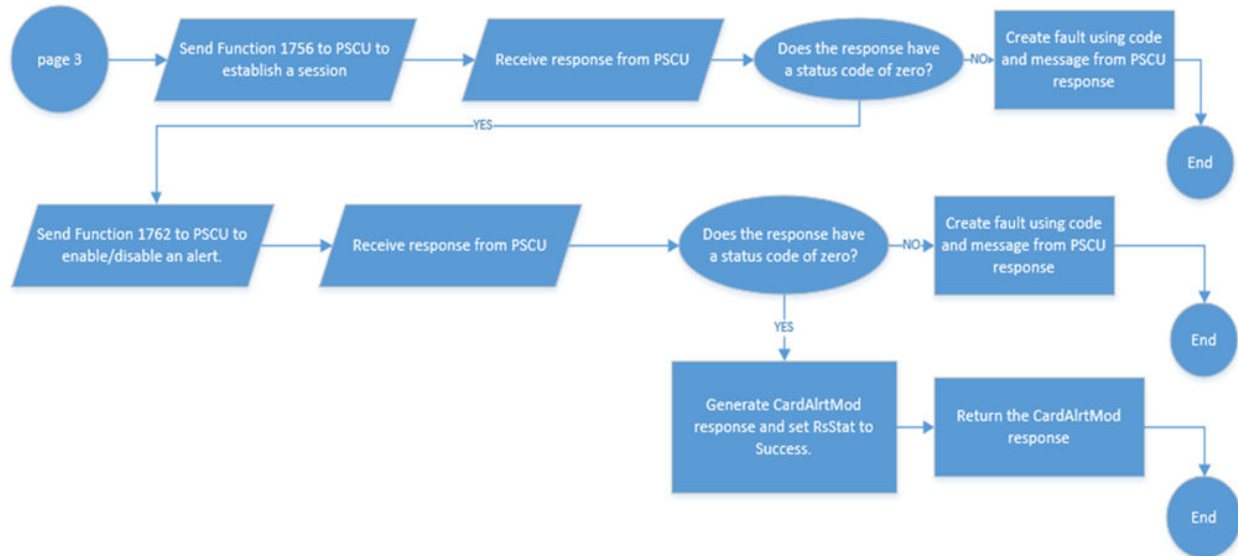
page 3

Send Function 1756 to PSCU to establish a session

Receive response from PSCU

Does the response have a status code of zero?

NO

Create fault using code and message from PSCU response

End

YES

Send Function 1762 to PSCU to enable/disable an alert.

Receive response from PSCU

Does the response have a status code of zero?

NO

Create fault using code and message from PSCU response

End

YES

Generate CardAlrtMod response and set RsStat to Success.

Return the CardAlrtMod response

End